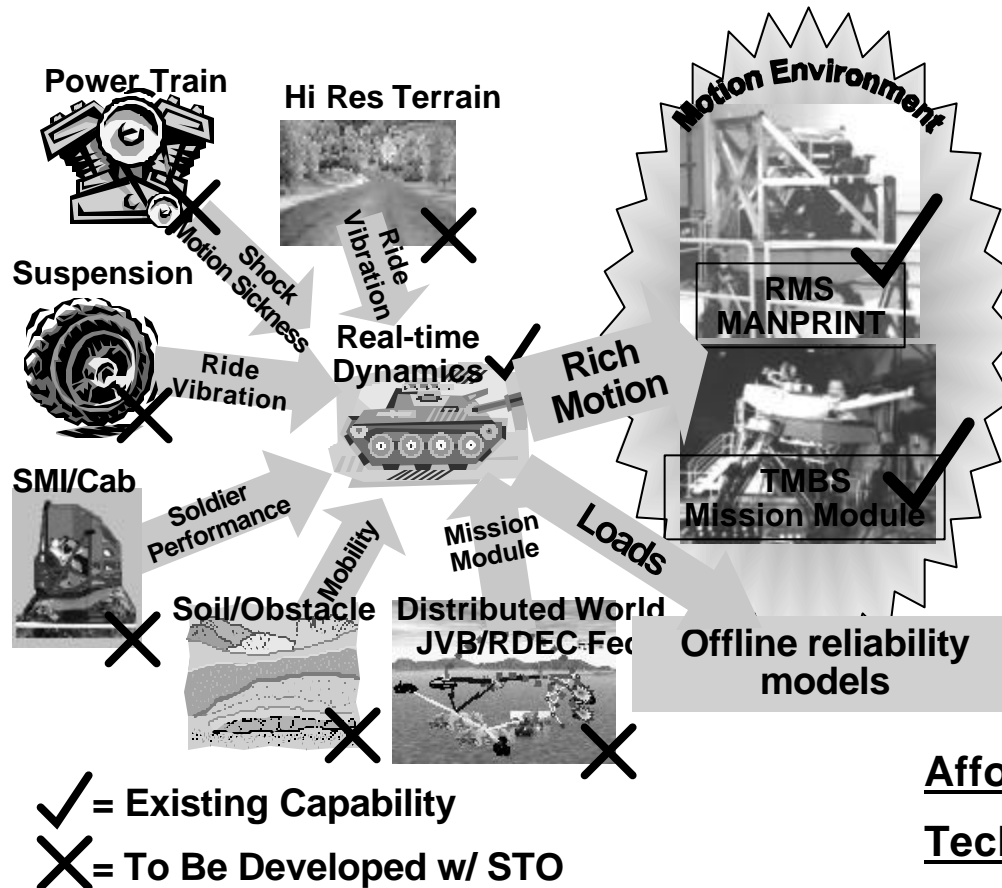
Power Train

Hi Res Terrain

Motion Environment

Shock

Motion Sickness

Ride

Vibration

Suspension

Real-time

Dynamics

RMS

MANPRINT

Ride

Vibration

Rich

Motion

SMI/Cab

Soldier

Performance

TMBS

Mission Module

Mission

Module

Loads

Mobility

Soil/Obstacle

Distributed World

JVB/RDEC Fed

Offline reliability models

= Existing Capability

= To Be Developed w/ STO

Affo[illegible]

Tech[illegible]